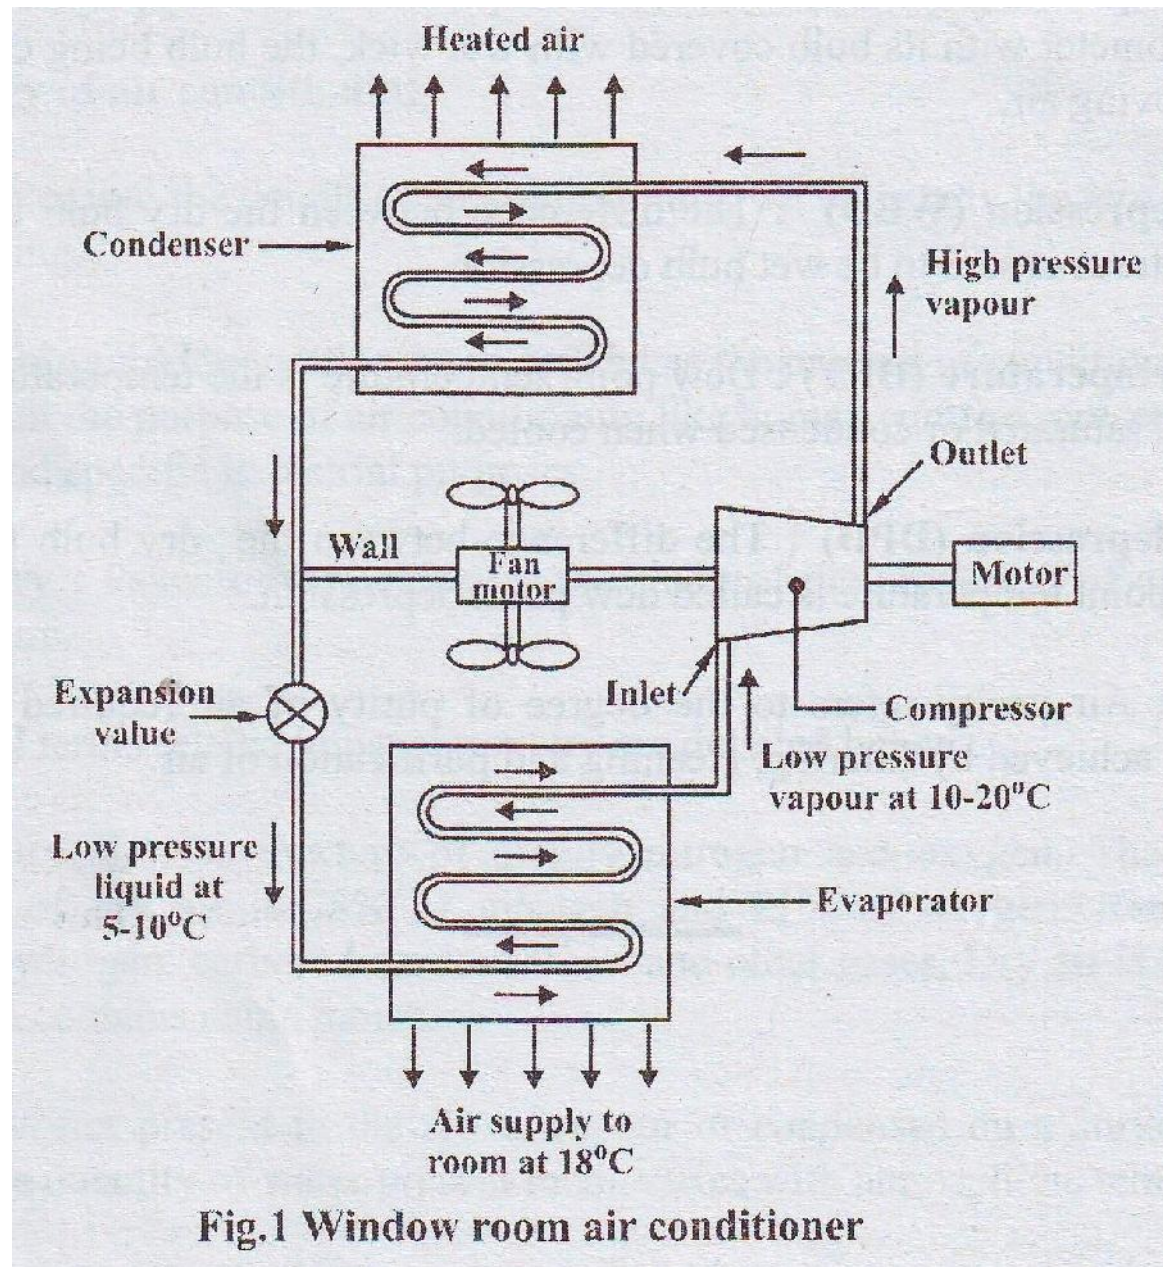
Heated air

Condenser

High pressure vapour

Outlet

Wall

Fan motor

Motor

Expansion value

Inlet

Compressor

Low pressure vapour at 10-20°C

Low pressure liquid at 5-10°C

Evaporator

Air supply to room at 18°C

Fig.1 Window room air conditioner